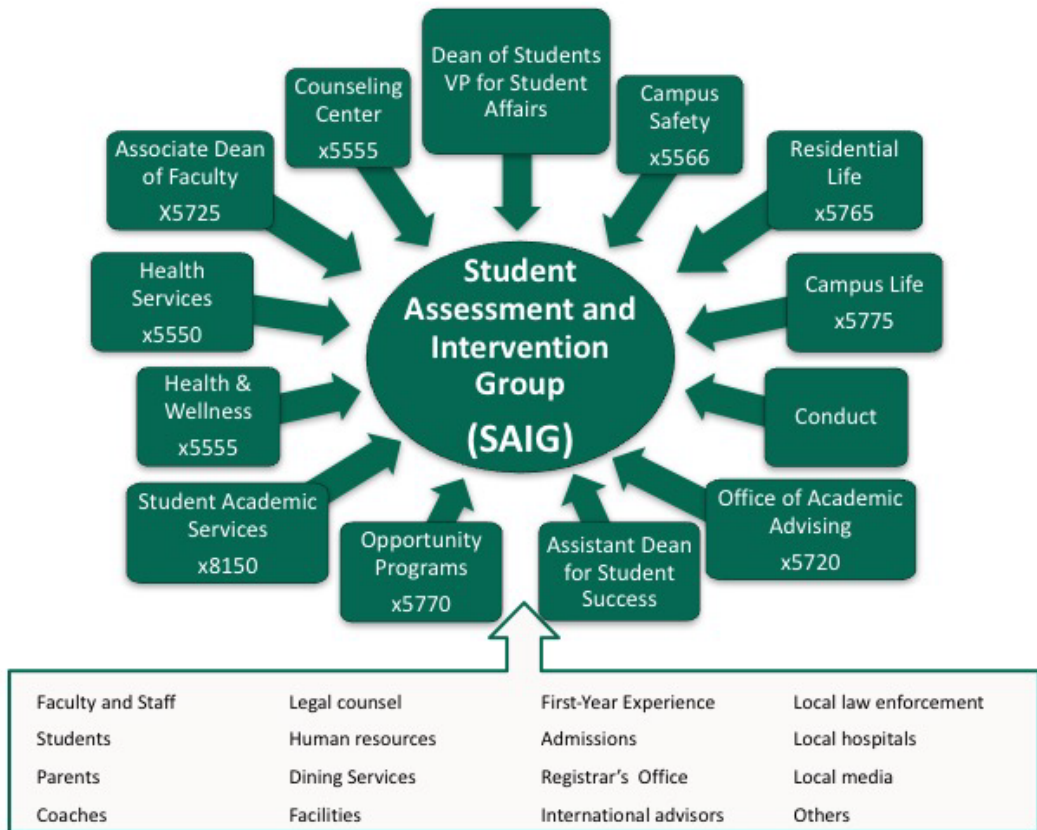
Dean of Students VP for Student Affairs

Counseling Center x5555

Campus Safety x5566

Associate Dean of Faculty X5725

Residential Life x5765

Health Services x5550

Student Assessment and Intervention Group (SAIG)

Campus Life x5775

Health & Wellness x5555

Conduct

Student Academic Services x8150

Opportunity Programs x5770

Assistant Dean for Student Success

Office of Academic Advising x5720

Faculty and Staff
Students
Parents
Coaches

Legal counsel
Human resources
Dining Services
Facilities

First-Year Experience
Admissions
Registrar's Office
International advisors

Local law enforcement
Local hospitals
Local media
Others